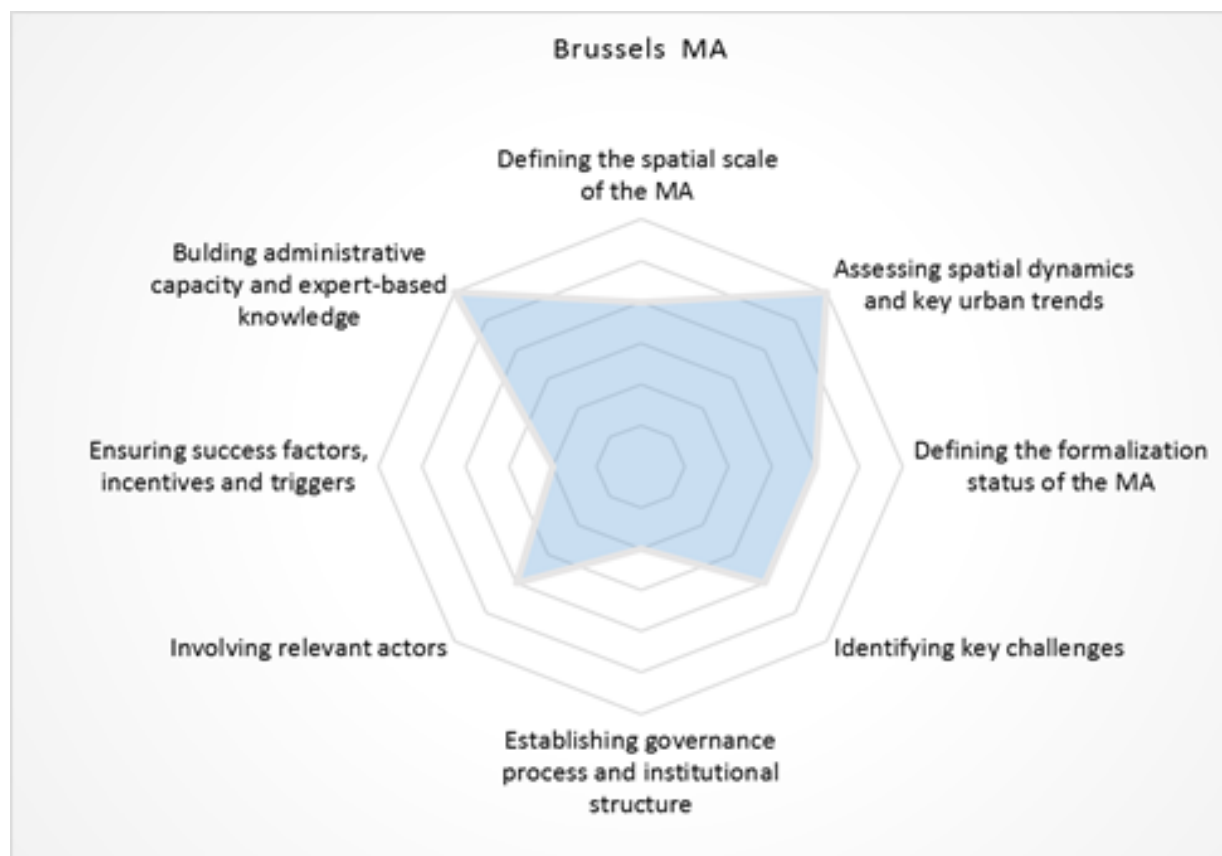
Brussels MA

Defining the spatial scale of the MA

Assessing spatial dynamics and key urban trends

Defining the formalization status of the MA

Identifying key challenges

Establishing governance process and institutional structure

Involving relevant actors

Ensuring success factors, incentives and triggers

Bulding administrative capacity and expert-based knowledge